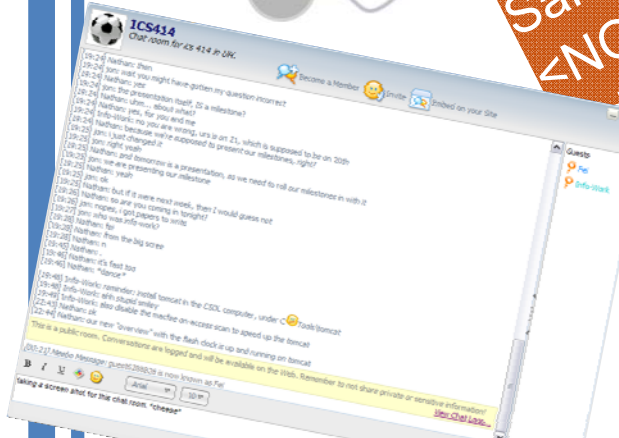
Sa
<NO

ICS414
Chat room for ICS 414 in UH.

Become a Member
Invite
Embed on your Site

[19:24] Nathan: then
[19:24] Jon: wait you might have gotten my question incorrect
[19:24] Nathan: yes
[19:24] Jon: the presentation itself, IS a milestone?
[19:24] Nathan: uhm... about what?
[19:24] Info-Work: yes, for you and me
[19:25] Info-Work: no you are wrong, urs is on 21, which is supposed to be on 20th
[19:25] Nathan: because we're supposed to present our milestones, right?
[19:25] Jon: I just changed it
[19:25] Jon: right yeah
[19:25] Nathan: and tomorrow is a presentation, as we need to roll our milestones in with it
[19:25] Jon: we are presenting our milestone
[19:25] Nathan: yeah
[19:25] Jon: ok
[19:25] Nathan: but if it were next week, then I would guess not
[19:26] Nathan: so are you coming in tonight?
[19:26] Jon: nopes, I got papers to write
[19:27] Jon: who was info-work?
[19:28] Nathan: fei
[19:28] Nathan: from the big screw
[19:45] Nathan: n
[19:46] Nathan: it's fast too
[19:46] Nathan: *dance*
[19:48] Info-Work: reminder: install tomcat in the CSDL computer, under C:\Tools\tomcat
[19:49] Info-Work: with stupid smiley
[22:43] Info-Work: also disable the macfee on-access scan to speed up the tomcat
[22:44] Nathan: ok
[22:44] Nathan: our new "overview" with the flash clock is up and running on tomcat

This is a public room. Conversations are logged and will be available on the Web. Remember to not share private or sensitive information!

[20:21] Nexdo Message: guest6398 is now known as Fei

Guests
Fei
Info-Work

B I U
Arial
10

Taking a screen shot for this chat room. "cheese"

View Chat Logs